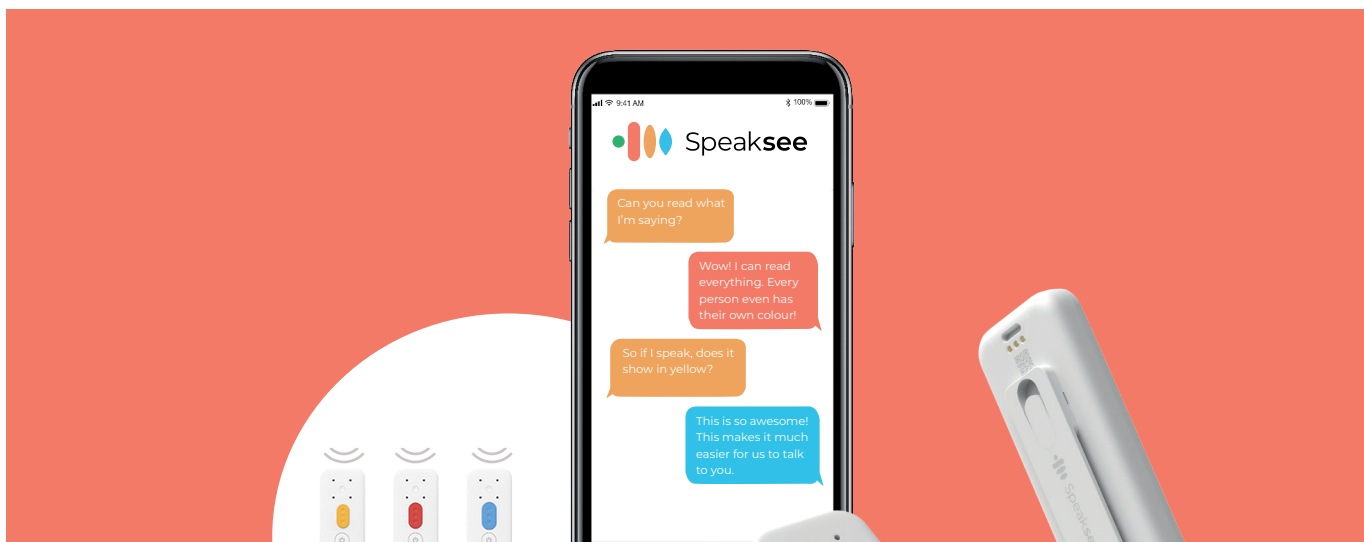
9:41 AM
100%

Speaksee

Can you read what I'm saying?

Wow! I can read everything. Every person even has their own colour!

So if I speak, does it show in yellow?

This is so awesome! This makes it much easier for us to talk to you.

Speaksee